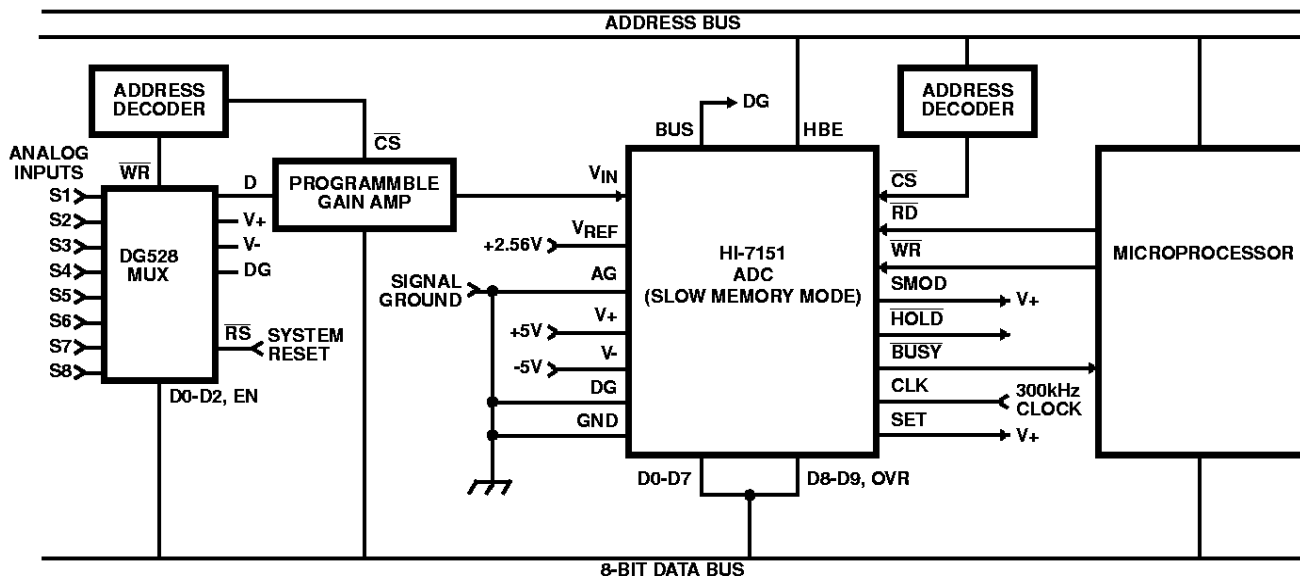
ADDRESS BUS

ADDRESS DECODER

$\overline{CS}$

ANALOG INPUTS

$\overline{WR}$

S1
S2
S3
S4
S5
S6
S7
S8

DG528 MUX

D
V+
V-
DG

$\overline{RS}$
SYSTEM RESET

D0-D2, EN

PROGRAMMBLE GAIN AMP

BUS
DG
HBE

$V_{IN}$
+2.56V
$V_{REF}$
SIGNAL GROUND
AG
+5V
V+
-5V
V-
DG
GND

HI-7151
ADC
(SLOW MEMORY MODE)

D0-D7
D8-D9, OVR

ADDRESS DECODER

$\overline{CS}$
$\overline{RD}$
$\overline{WR}$
SMOD
V+
$\overline{HOLD}$
$\overline{BUSY}$
CLK
300kHz CLOCK
SET
V+

MICROPROCESSOR

8-BIT DATA BUS